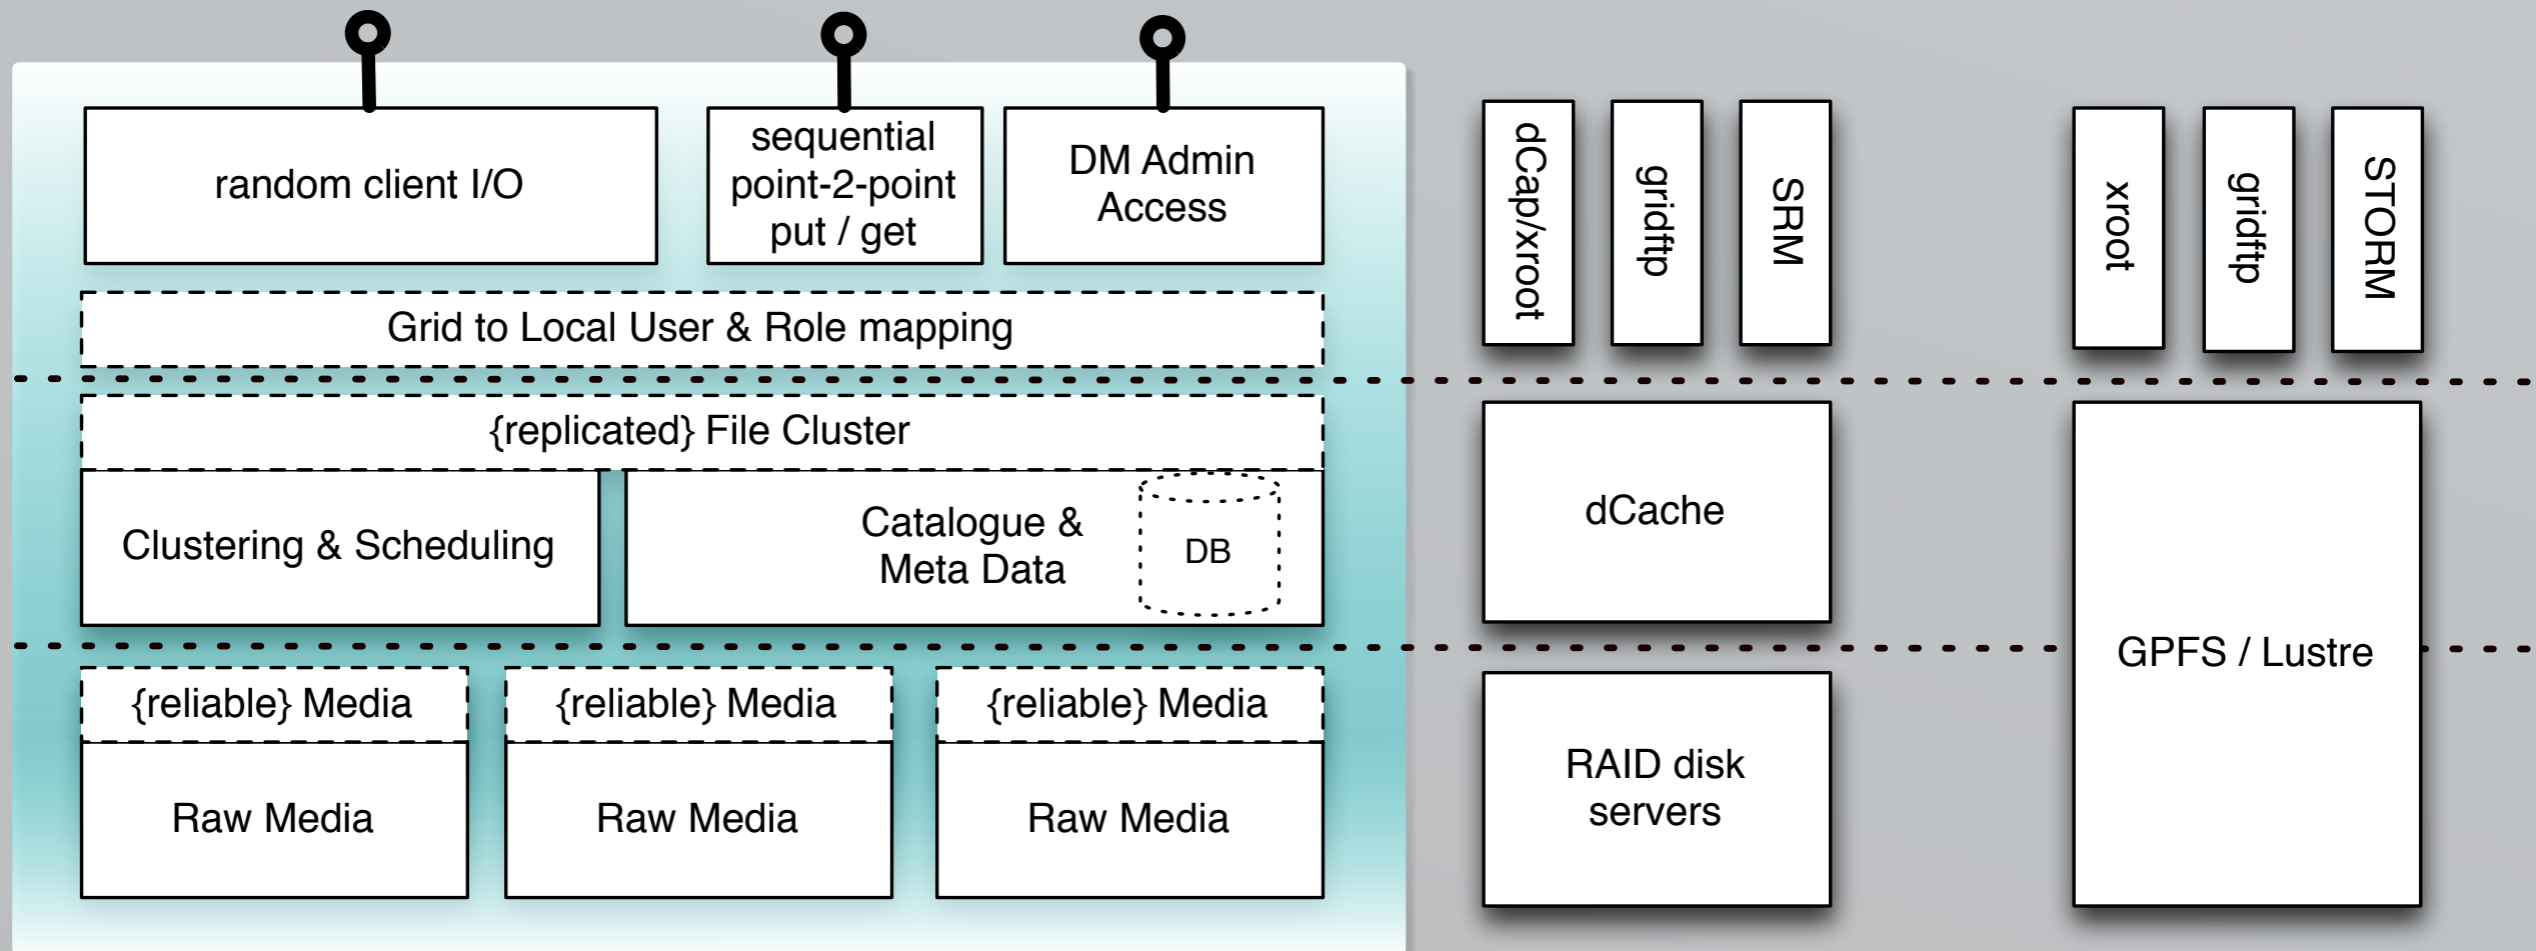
random client I/O

sequential point-2-point put / get

DM Admin Access

dCap/xroot

gridftp

SRM

xroot

gridftp

STORM

Grid to Local User & Role mapping

{replicated} File Cluster

Clustering & Scheduling

Catalogue & Meta Data

DB

dCache

GPFS / Lustre

{reliable} Media

{reliable} Media

{reliable} Media

Raw Media

Raw Media

Raw Media

RAID disk servers